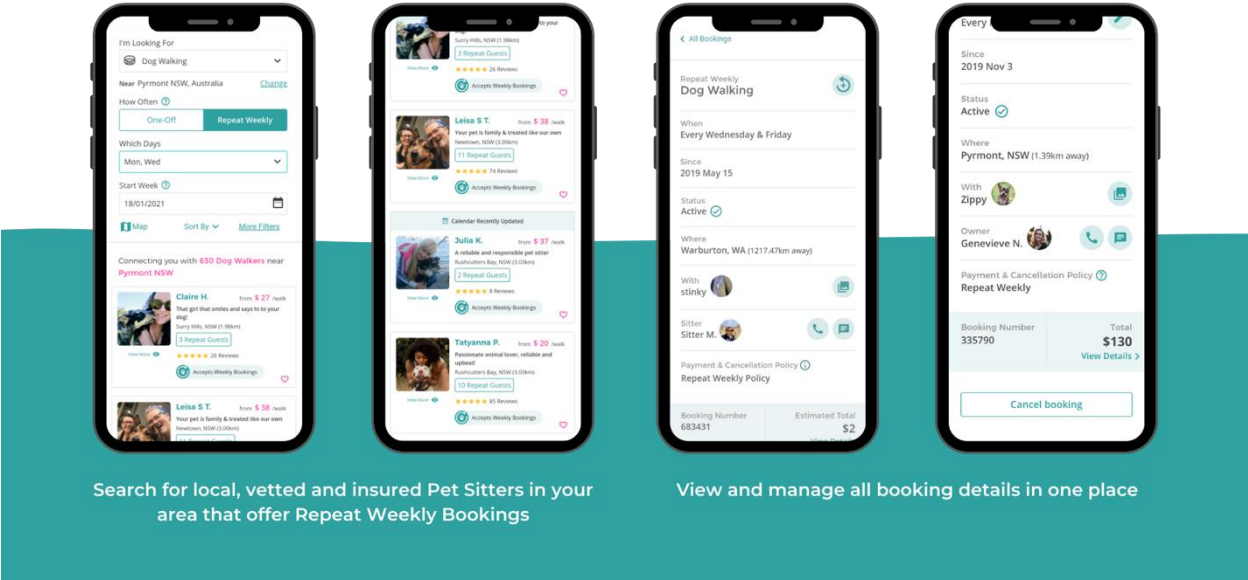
I'm Looking For

Dog Walking

Near Pyrmont NSW, Australia Change

How Often

One-Off Repeat Weekly

Which Days

Mon, Wed

Start Week

18/01/2021

Map Sort By More Filters

Connecting you with 630 Dog Walkers near Pyrmont NSW

Claire H. from $ 27 /walk
That girl that smiles and says hi to your dog!
Surry Hills, NSW (1.98km)
3 Repeat Guests
View More
26 Reviews
Accepts Weekly Bookings

Leisa S T. from $ 38 /walk
Your pet is family & treated like our own
Newtown, NSW (3.00km)

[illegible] to your
Surry Hills, NSW (1.98km)
3 Repeat Guests
View More
26 Reviews
Accepts Weekly Bookings

Leisa S T. from $ 38 /walk
Your pet is family & treated like our own
Newtown, NSW (3.00km)
11 Repeat Guests
View More
74 Reviews
Accepts Weekly Bookings

Calendar Recently Updated

Julia K. from $ 37 /walk
A reliable and responsible pet sitter
Rushcutters Bay, NSW (3.03km)
2 Repeat Guests
View More
8 Reviews
Accepts Weekly Bookings

Tatyanna P. from $ 20 /walk
Passionate animal lover, reliable and upbeat!
Rushcutters Bay, NSW (3.03km)
10 Repeat Guests
View More
85 Reviews
Accepts Weekly Bookings

All Bookings

Repeat Weekly
Dog Walking

When
Every Wednesday & Friday

Since
2019 May 15

Status
Active

Where
Warburton, WA (1217.47km away)

With
stinky

Sitter
Sitter M.

Payment & Cancellation Policy
Repeat Weekly Policy

Booking Number
683431

Estimated Total
$2

Every

Since
2019 Nov 3

Status
Active

Where
Pyrmont, NSW (1.39km away)

With
Zippy

Owner
Genevieve N.

Payment & Cancellation Policy
Repeat Weekly

Booking Number
335790

Total
$130
View Details

Cancel booking

Search for local, vetted and insured Pet Sitters in your area that offer Repeat Weekly Bookings

View and manage all booking details in one place